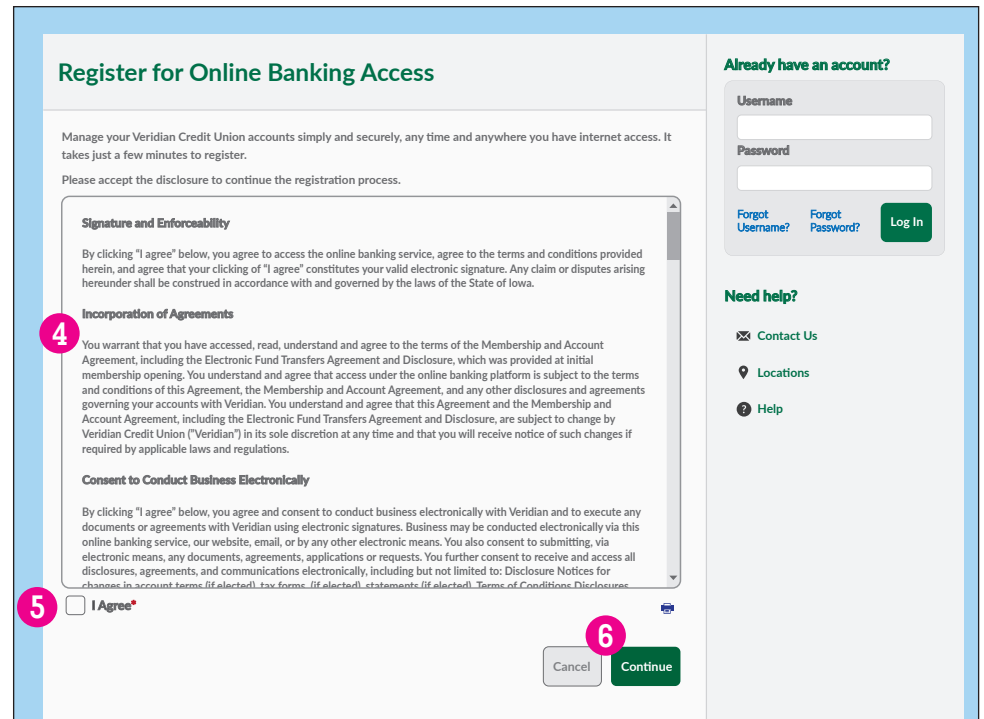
Register for Online Banking Access

Manage your Veridian Credit Union accounts simply and securely, any time and anywhere you have internet access. It takes just a few minutes to register.

Please accept the disclosure to continue the registration process.

Signature and Enforceability

By clicking "I agree" below, you agree to access the online banking service, agree to the terms and conditions provided herein, and agree that your clicking of "I agree" constitutes your valid electronic signature. Any claim or disputes arising hereunder shall be construed in accordance with and governed by the laws of the State of Iowa.

Incorporation of Agreements

4

You warrant that you have accessed, read, understand and agree to the terms of the Membership and Account Agreement, including the Electronic Fund Transfers Agreement and Disclosure, which was provided at initial membership opening. You understand and agree that access under the online banking platform is subject to the terms and conditions of this Agreement, the Membership and Account Agreement, and any other disclosures and agreements governing your accounts with Veridian. You understand and agree that this Agreement and the Membership and Account Agreement, including the Electronic Fund Transfers Agreement and Disclosure, are subject to change by Veridian Credit Union ("Veridian") in its sole discretion at any time and that you will receive notice of such changes if required by applicable laws and regulations.

Consent to Conduct Business Electronically

By clicking "I agree" below, you agree and consent to conduct business electronically with Veridian and to execute any documents or agreements with Veridian using electronic signatures. Business may be conducted electronically via this online banking service, our website, email, or by any other electronic means. You also consent to submitting, via electronic means, any documents, agreements, applications or requests. You further consent to receive and access all disclosures, agreements, and communications electronically, including but not limited to: Disclosure Notices for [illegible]

5 I Agree*

6

Cancel Continue

Already have an account?

Username

Password

Forgot Username? Forgot Password? Log In

Need help?

Contact Us

Locations

Help